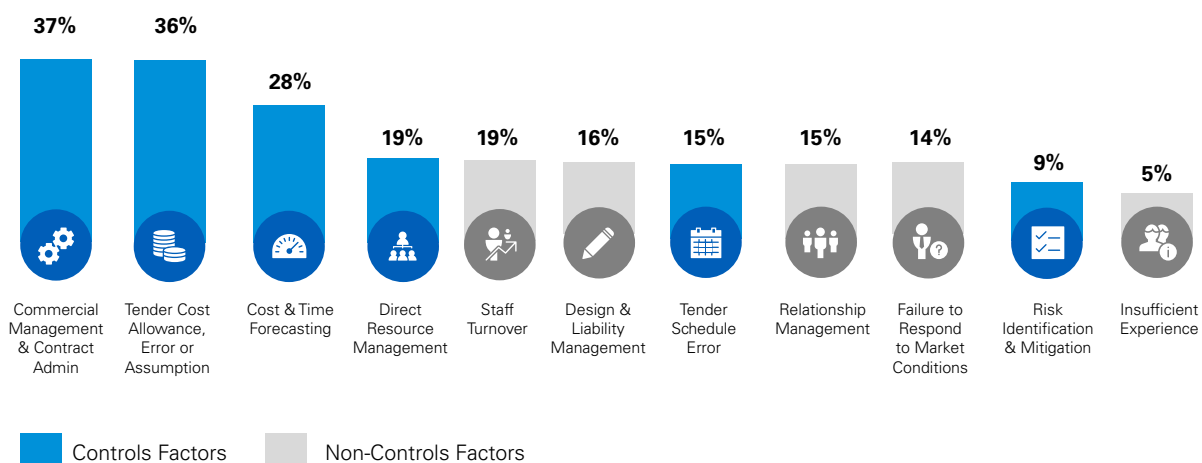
37%
Commercial Management & Contract Admin

36%
Tender Cost Allowance, Error or Assumption

28%
Cost & Time Forecasting

19%
Direct Resource Management

19%
Staff Turnover

16%
Design & Liability Management

15%
Tender Schedule Error

15%
Relationship Management

14%
Failure to Respond to Market Conditions

9%
Risk Identification & Mitigation

5%
Insufficient Experience

Controls Factors
Non-Controls Factors